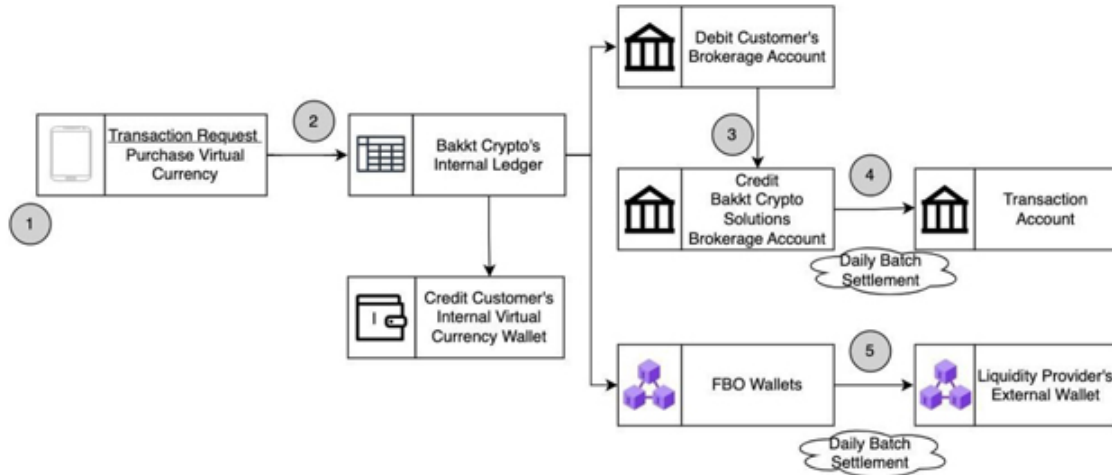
Transaction Request
Purchase Virtual Currency

1

2

Bakkt Crypto's Internal Ledger

Credit Customer's Internal Virtual Currency Wallet

Debit Customer's Brokerage Account

3

Credit
Bakkt Crypto Solutions Brokerage Account

4

Transaction Account

Daily Batch Settlement

FBO Wallets

5

Liquidity Provider's External Wallet

Daily Batch Settlement